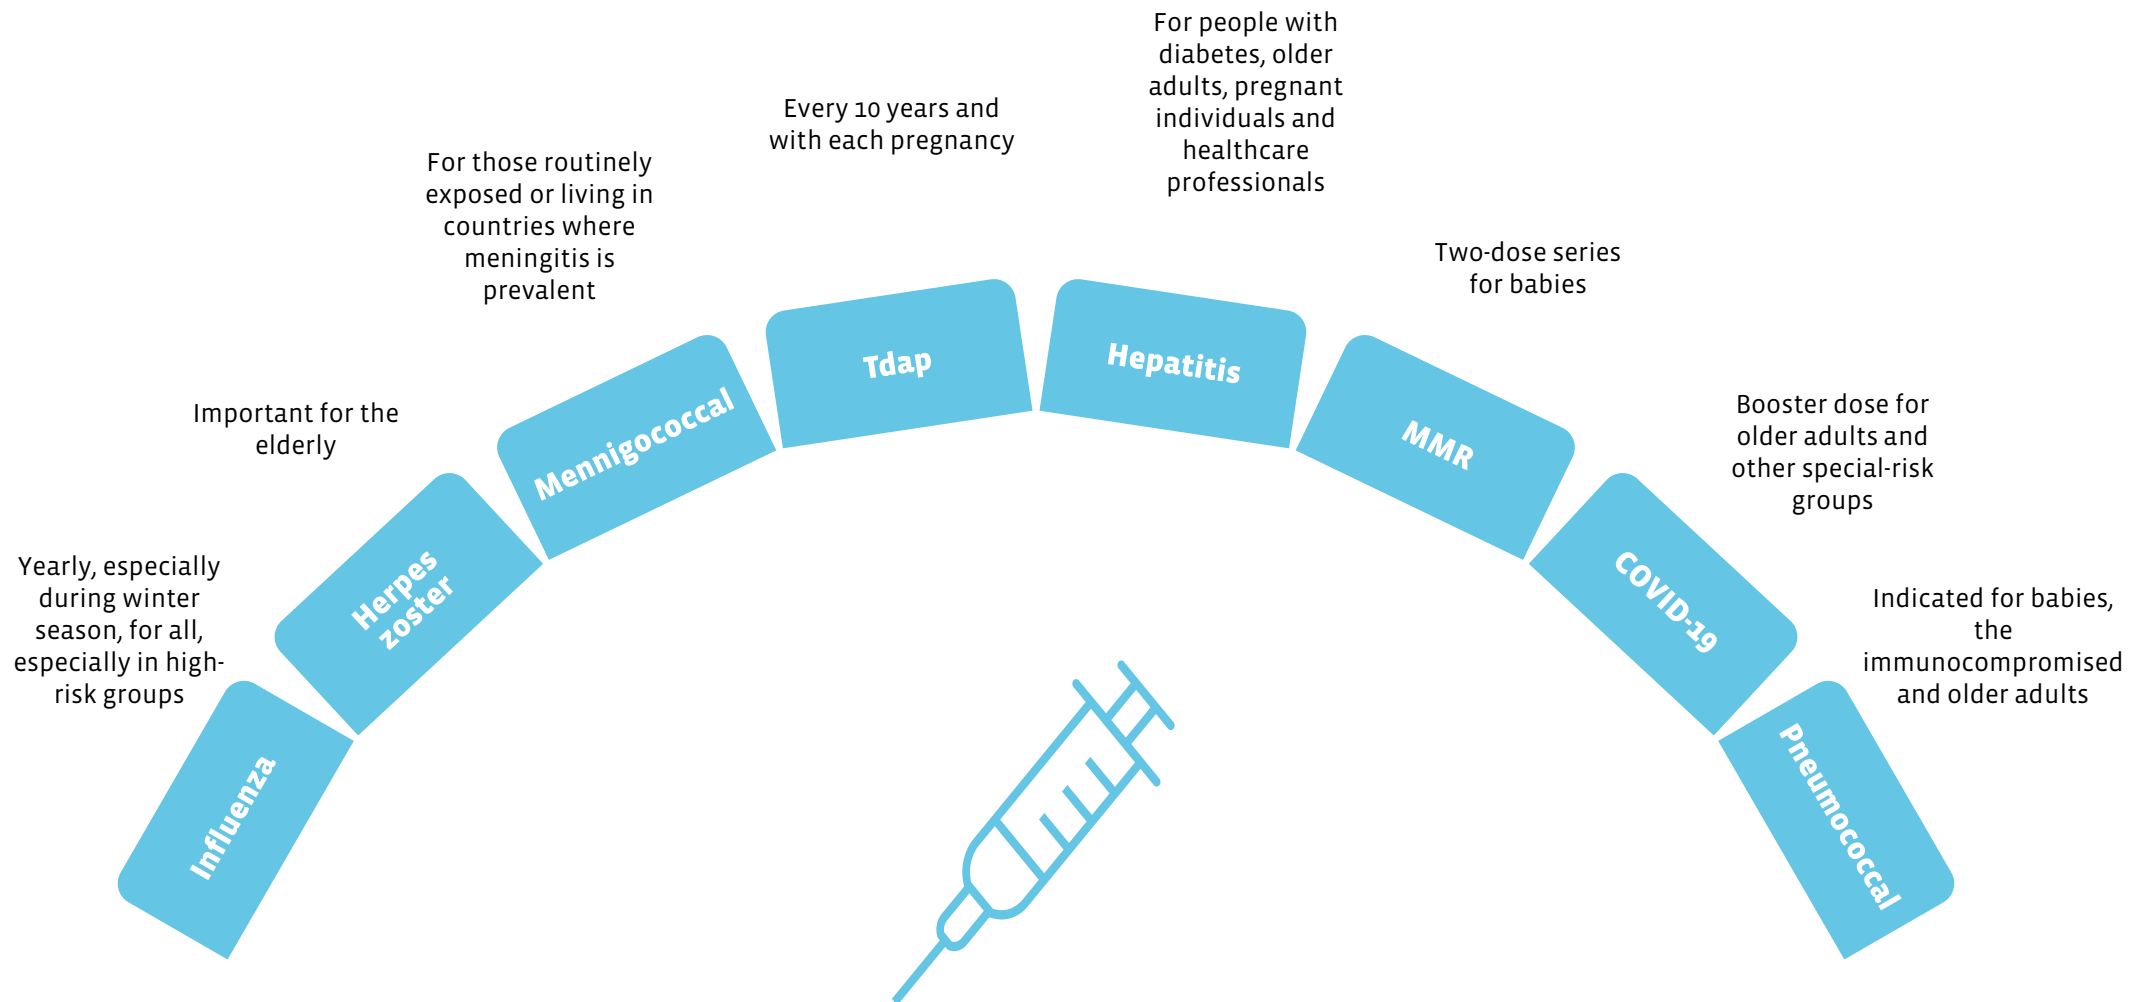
Yearly, especially during winter season, for all, especially in high-risk groups

Influenza

Important for the elderly

Herpes zoster

For those routinely exposed or living in countries where meningitis is prevalent

Mennigococcal

Every 10 years and with each pregnancy

Tdap

For people with diabetes, older adults, pregnant individuals and healthcare professionals

Hepatitis

Two-dose series for babies

MMR

Booster dose for older adults and other special-risk groups

COVID-19

Indicated for babies, the immunocompromised and older adults

Pneumococcal